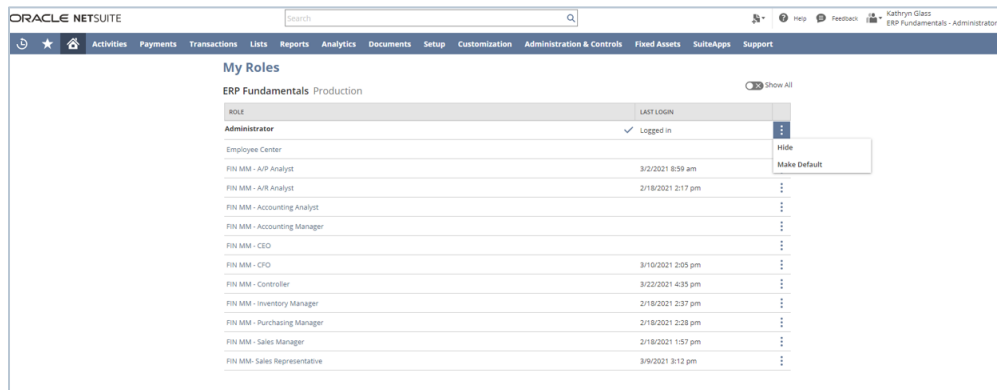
ORACLE NETSUITE

Search

Help Feedback Kathryn Glass ERP Fundamentals - Administrator

Activities Payments Transactions Lists Reports Analytics Documents Setup Customization Administration & Controls Fixed Assets SuiteApps Support

My Roles

ERP Fundamentals Production

Show All

| ROLE | LAST LOGIN |
|---|---|
| Administrator | Logged in |
| Employee Center | |
| FIN MM - A/P Analyst | 3/2/2021 8:59 am |
| FIN MM - A/R Analyst | 2/18/2021 2:17 pm |
| FIN MM - Accounting Analyst | |
| FIN MM - Accounting Manager | |
| FIN MM - CEO | |
| FIN MM - CFO | 3/10/2021 2:05 pm |
| FIN MM - Controller | 3/22/2021 4:35 pm |
| FIN MM - Inventory Manager | 2/18/2021 2:37 pm |
| FIN MM - Purchasing Manager | 2/18/2021 2:28 pm |
| FIN MM - Sales Manager | 2/18/2021 1:57 pm |
| FIN MM- Sales Representative | 3/9/2021 3:12 pm |

Hide
Make Default